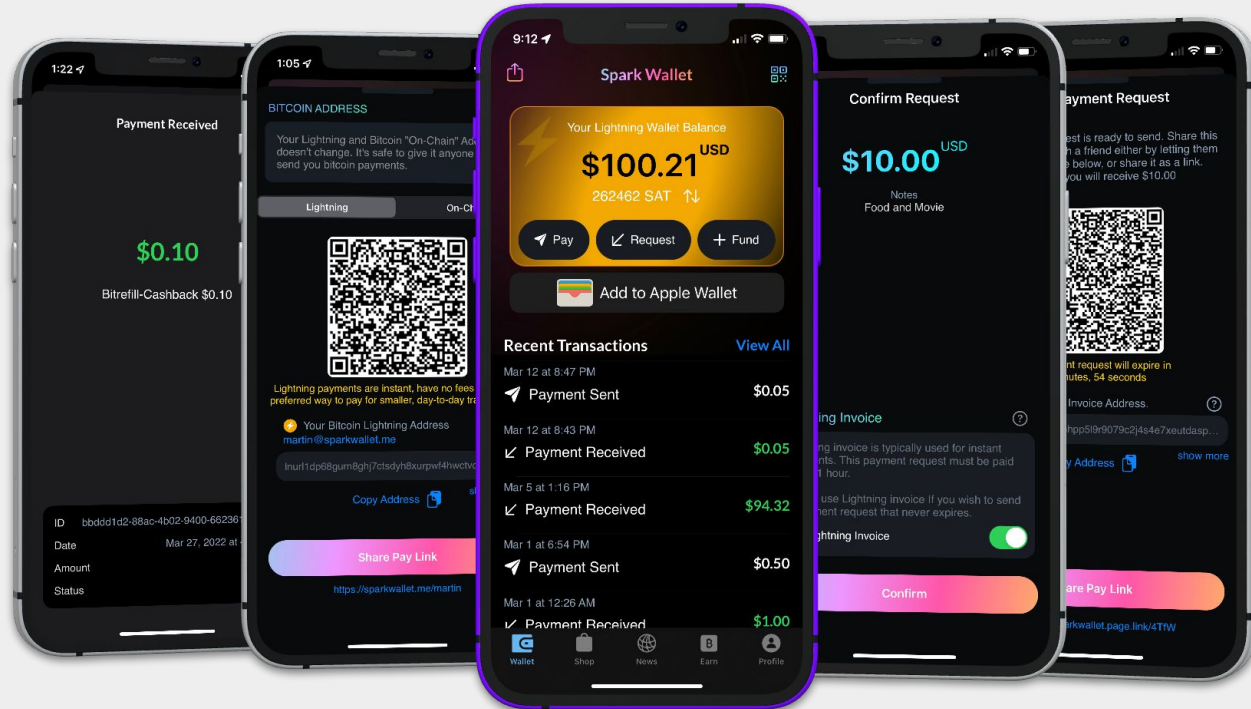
1:22

Payment Received

$0.10

Bitrefill-Cashback $0.10

ID bbddd1d2-88ac-4b02-9400-66236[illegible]
Date Mar 27, 2022 at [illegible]
Amount
Status

1:05

BITCOIN ADDRESS

Your Lightning and Bitcoin "On-Chain" Ad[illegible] doesn't change. It's safe to give it anyone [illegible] send you bitcoin payments.

Lightning On-Ch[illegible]

Lightning payments are instant, have no fees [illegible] preferred way to pay for smaller, day-to-day tra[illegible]

Your Bitcoin Lightning Address
martin@sparkwallet.me

lnurl1dp68gurn8ghj7ctsdyh8xurpwf4hwctv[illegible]

Copy Address

Share Pay Link

https://sparkwallet.me/martin

9:12

Spark Wallet

Your Lightning Wallet Balance
$100.21 USD
262462 SAT

Pay Request Fund

Add to Apple Wallet

Recent Transactions View All

Mar 12 at 8:47 PM
Payment Sent $0.05

Mar 12 at 8:43 PM
Payment Received $0.05

Mar 5 at 1:16 PM
Payment Received $94.32

Mar 1 at 6:54 PM
Payment Sent $0.50

Mar 1 at 12:26 AM
Payment Received $1.00

Wallet Shop News Earn Profile

Confirm Request

$10.00 USD

Notes
Food and Movie

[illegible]ing Invoice

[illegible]ng invoice is typically used for instant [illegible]nts. This payment request must be paid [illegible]1 hour.

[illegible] use Lightning invoice if you wish to send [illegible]ment request that never expires.

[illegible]ghtning Invoice

Confirm

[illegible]ayment Request

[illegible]est is ready to send. Share this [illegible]h a friend either by letting them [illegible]e below, or share it as a link. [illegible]you will receive $10.00

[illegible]nt request will expire in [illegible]nutes, 54 seconds

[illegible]Invoice Address.

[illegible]hpp5l9r9079c2j4s4e7xeutdasp...

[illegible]y Address show more

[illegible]are Pay Link

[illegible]parkwallet.page.link/4TfW